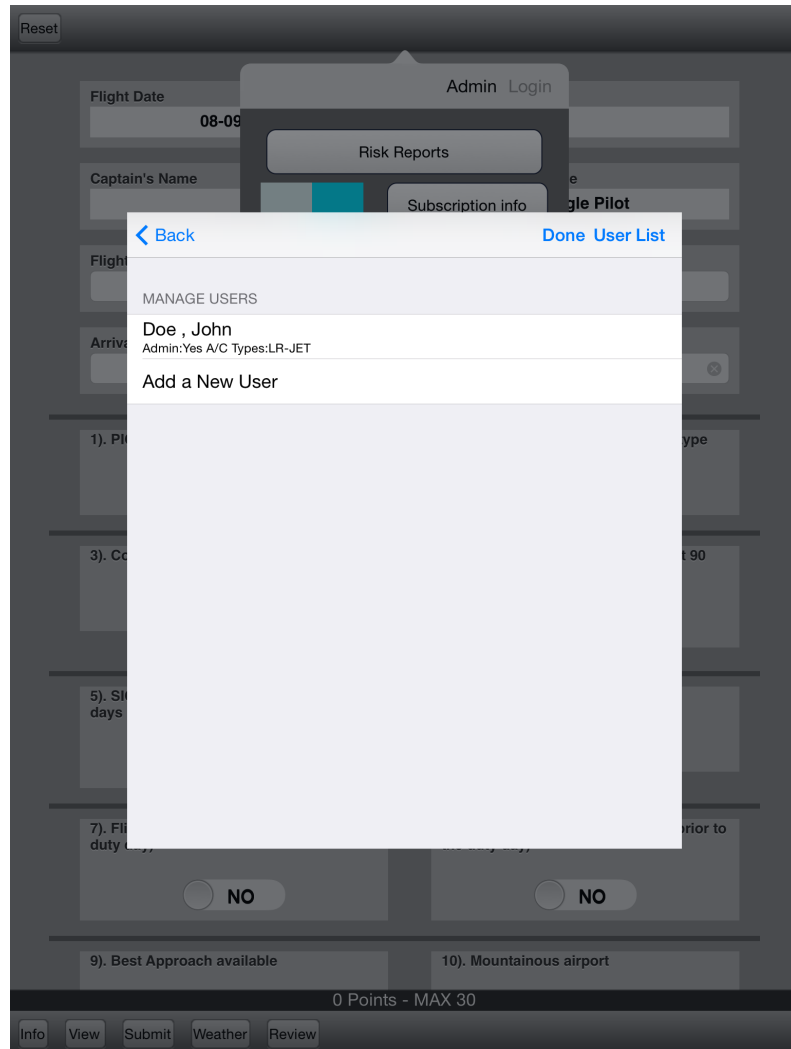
Reset

Flight Date
08-09

Admin Login

Risk Reports

Subscription info

Captain's Name

gle Pilot

Fligh

Arriva

1). Pl

ype

3). Co

t 90

5). Sl
days

7). Fli
duty

rior to

NO

NO

9). Best Approach available

10). Mountainous airport

< Back

Done User List

MANAGE USERS

Doe , John
Admin:Yes A/C Types:LR-JET

Add a New User

0 Points - MAX 30

Info View Submit Weather Review